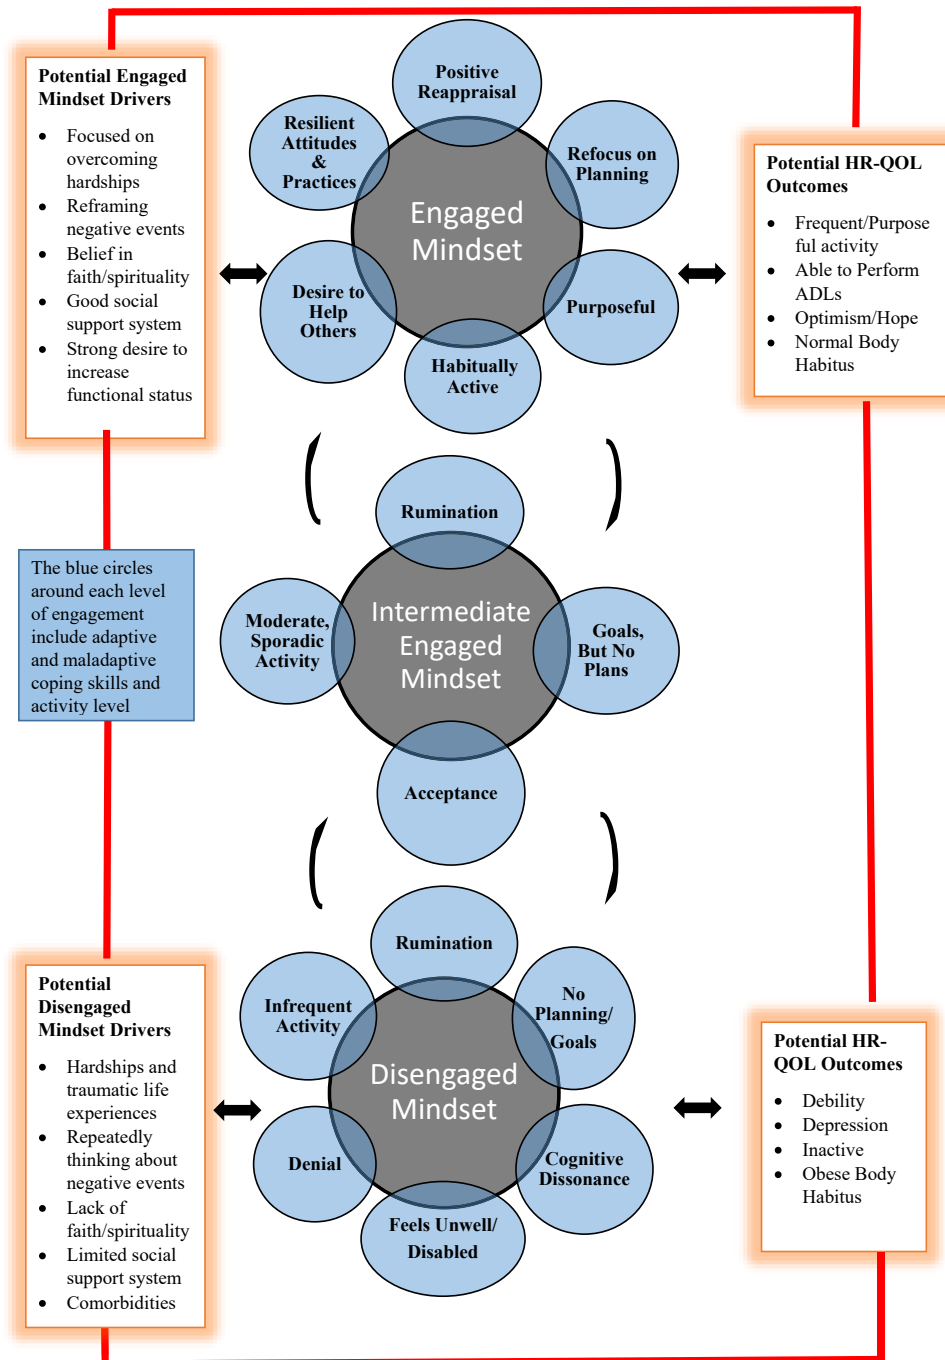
**Potential Engaged Mindset Drivers**

- Focused on overcoming hardships
- Reframing negative events
- Belief in faith/spirituality
- Good social support system
- Strong desire to increase functional status

Positive Reappraisal

Resilient Attitudes & Practices

Refocus on Planning

Engaged Mindset

Desire to Help Others

Purposeful

Habitually Active

**Potential HR-QOL Outcomes**

- Frequent/Purposeful activity
- Able to Perform ADLs
- Optimism/Hope
- Normal Body Habitus

Rumination

The blue circles around each level of engagement include adaptive and maladaptive coping skills and activity level

Moderate, Sporadic Activity

Intermediate Engaged Mindset

Goals, But No Plans

Acceptance

Rumination

Infrequent Activity

No Planning/ Goals

**Potential Disengaged Mindset Drivers**

- Hardships and traumatic life experiences
- Repeatedly thinking about negative events
- Lack of faith/spirituality
- Limited social support system
- Comorbidities

Disengaged Mindset

Denial

Cognitive Dissonance

Feels Unwell/ Disabled

**Potential HR-QOL Outcomes**

- Debility
- Depression
- Inactive
- Obese Body Habitus